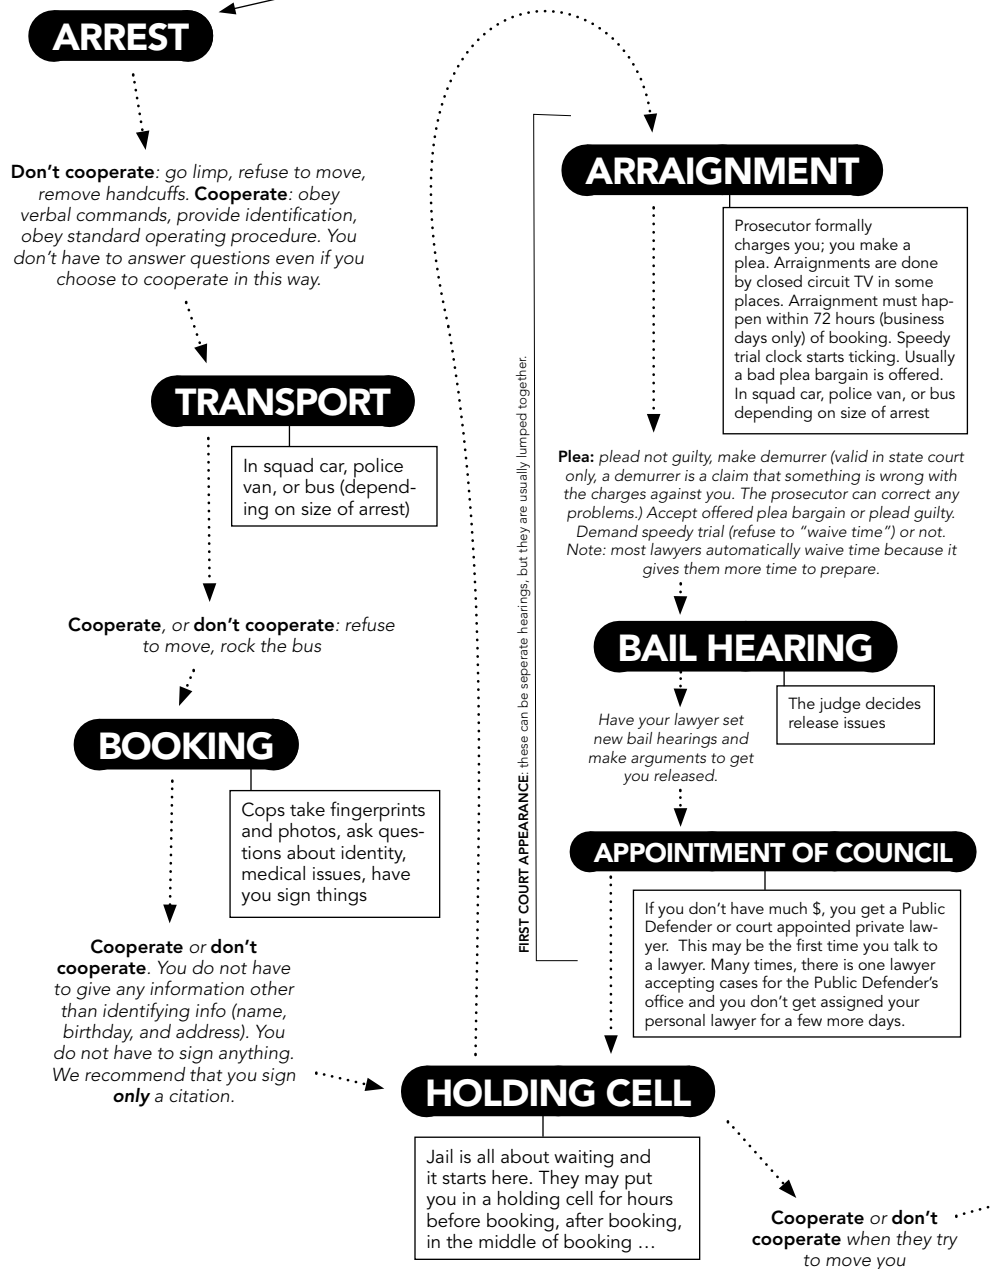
ARREST

**Don't cooperate**: go limp, refuse to move, remove handcuffs. **Cooperate**: obey verbal commands, provide identification, obey standard operating procedure. You don't have to answer questions even if you choose to cooperate in this way.

TRANSPORT

In squad car, police van, or bus (depending on size of arrest)

**Cooperate**, or **don't cooperate**: refuse to move, rock the bus

BOOKING

Cops take fingerprints and photos, ask questions about identity, medical issues, have you sign things

**Cooperate** or **don't cooperate**. You do not have to give any information other than identifying info (name, birthday, and address). You do not have to sign anything. We recommend that you sign **only** a citation.

HOLDING CELL

Jail is all about waiting and it starts here. They may put you in a holding cell for hours before booking, after booking, in the middle of booking …

**Cooperate** or **don't cooperate** when they try to move you

FIRST COURT APPEARANCE: these can be seperate hearings, but they are usually lumped together.

ARRAIGNMENT

Prosecutor formally charges you; you make a plea. Arraignments are done by closed circuit TV in some places. Arraignment must happen within 72 hours (business days only) of booking. Speedy trial clock starts ticking. Usually a bad plea bargain is offered. In squad car, police van, or bus depending on size of arrest

**Plea:** plead not guilty, make demurrer (valid in state court only, a demurrer is a claim that something is wrong with the charges against you. The prosecutor can correct any problems.) Accept offered plea bargain or plead guilty. Demand speedy trial (refuse to "waive time") or not. Note: most lawyers automatically waive time because it gives them more time to prepare.

BAIL HEARING

The judge decides release issues

Have your lawyer set new bail hearings and make arguments to get you released.

APPOINTMENT OF COUNCIL

If you don't have much $, you get a Public Defender or court appointed private lawyer. This may be the first time you talk to a lawyer. Many times, there is one lawyer accepting cases for the Public Defender's office and you don't get assigned your personal lawyer for a few more days.